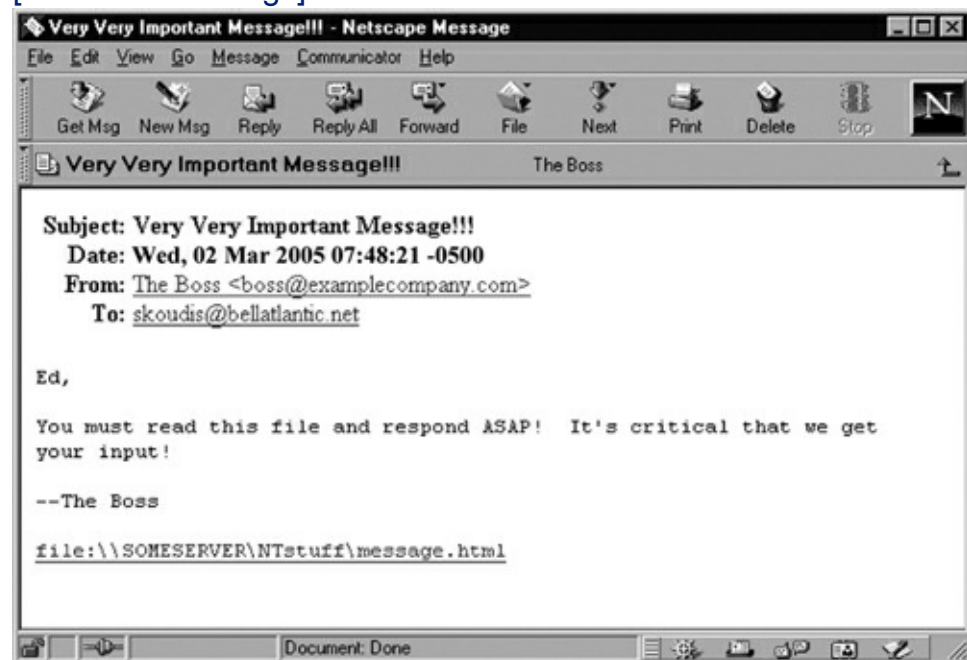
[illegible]

Very Very Important Message!!! - Netscape Message

File Edit View Go Message Communicator Help

Get Msg New Msg Reply Reply All Forward File Next Print Delete Stop

N

Very Very Important Message!!! The Boss

Subject: Very Very Important Message!!!
Date: Wed, 02 Mar 2005 07:48:21 -0500
From: The Boss <boss@examplecompany.com>
To: skoudis@bellatlantic.net

Ed,

You must read this file and respond ASAP! It's critical that we get your input!

--The Boss

file:\\SOMESERVER\NTstuff\message.html

Document: Done